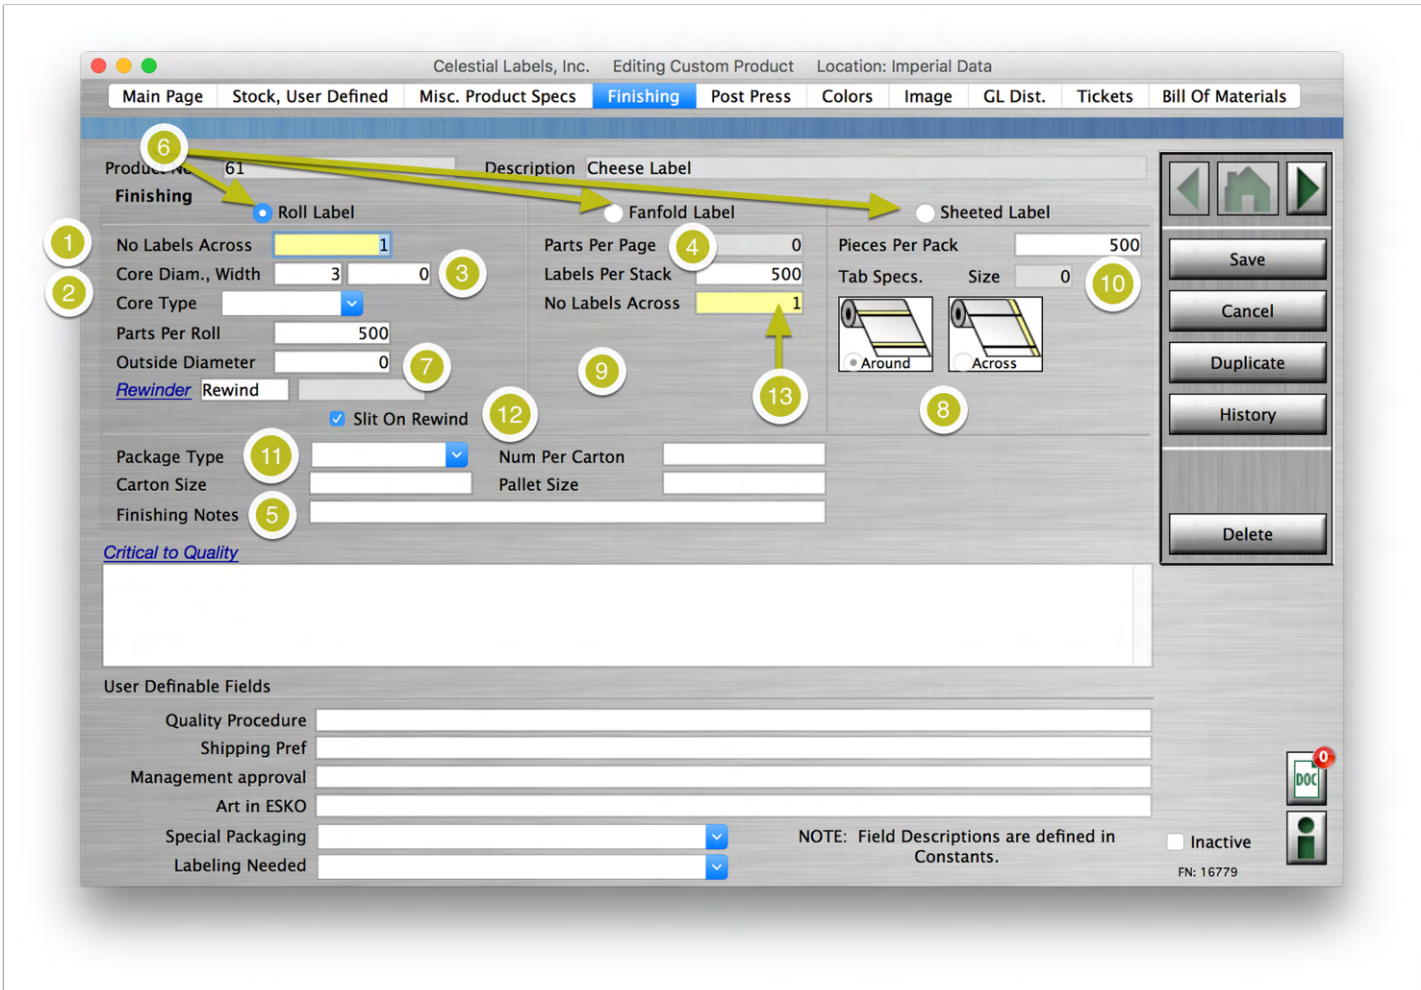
Celestial Labels, Inc. Editing Custom Product Location: Imperial Data

Main Page | Stock, User Defined | Misc. Product Specs | Finishing | Post Press | Colors | Image | GL Dist. | Tickets | Bill Of Materials

Product No 61
Description Cheese Label

Finishing

6

Roll Label
Fanfold Label
Sheeted Label

1 No Labels Across 1
2 Core Diam., Width 3 0 3
Core Type
Parts Per Roll 500
Outside Diameter 0 7
Rewinder Rewind
Slit On Rewind 12

Parts Per Page 4 0
Labels Per Stack 500
No Labels Across 1
9
13

Pieces Per Pack 500
Tab Specs. Size 0 10
Around
Across
8

Package Type 11
Carton Size
Finishing Notes 5
Num Per Carton
Pallet Size

Critical to Quality

User Definable Fields
Quality Procedure
Shipping Pref
Management approval
Art in ESKO
Special Packaging
Labeling Needed

NOTE: Field Descriptions are defined in Constants.

Save
Cancel
Duplicate
History
Delete

0
DOC

Inactive

FN: 16779